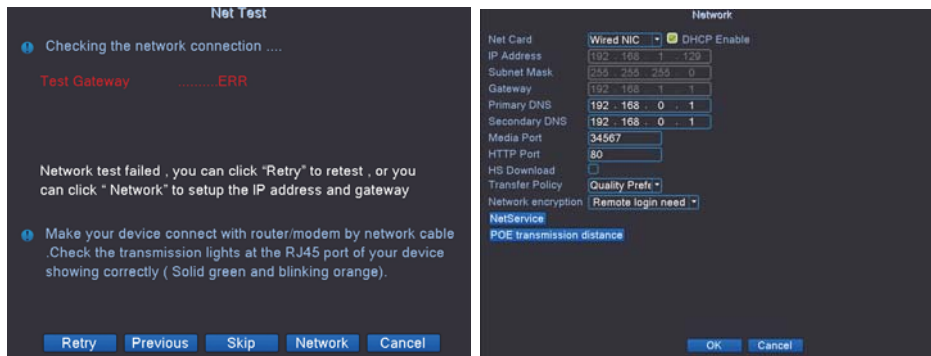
Net Test

Checking the network connection ....

Test Gateway .........ERR

Network test failed , you can click “Retry” to retest , or you can click “ Network” to setup the IP address and gateway

Make your device connect with router/modem by network cable .Check the transmission lights at the RJ45 port of your device showing correctly ( Solid green and blinking orange).

Retry Previous Skip Network Cancel

Network

| | |
|---|---|
| Net Card | Wired NIC DHCP Enable |
| IP Address | 192 . 168 . 1 . 129 |
| Subnet Mask | 255 . 255 . 255 . 0 |
| Gateway | 192 . 168 . 1 . 1 |
| Primary DNS | 192 . 168 . 0 . 1 |
| Secondary DNS | 192 . 168 . 0 . 1 |
| Media Port | 34567 |
| HTTP Port | 80 |
| HS Download | |
| Transfer Policy | Quality Prefe |
| Network encryption | Remote login need |

NetService
POE transmission distance

OK Cancel